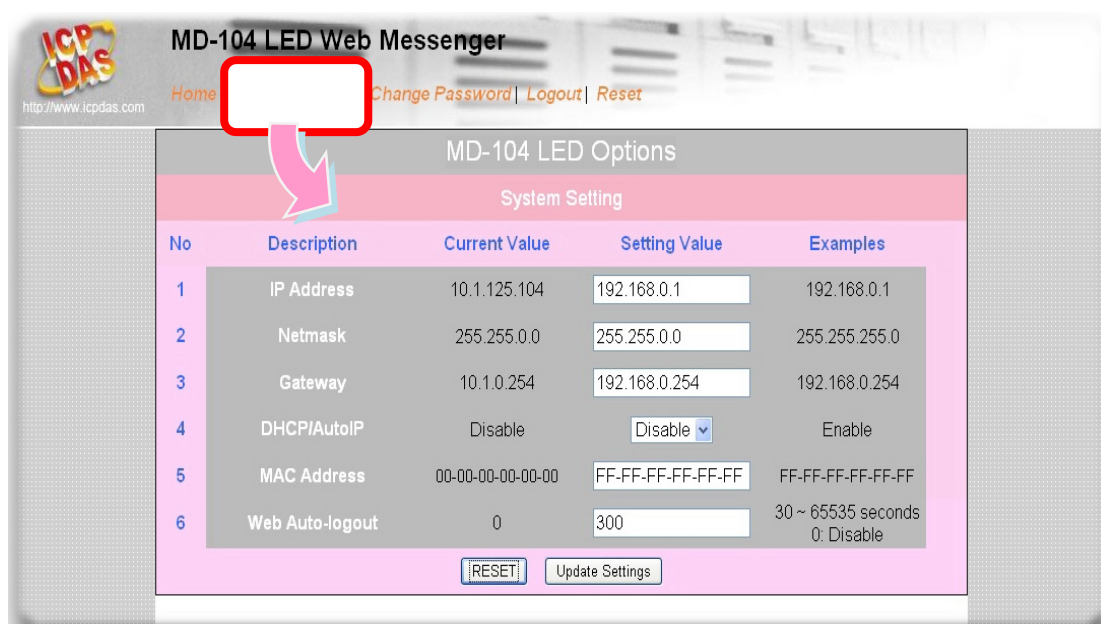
ICP DAS
http://www.icpdas.com

MD-104 LED Web Messenger

Home | Change Password | Logout | Reset

MD-104 LED Options

System Setting

| No | Description | Current Value | Setting Value | Examples |
|---|---|---|---|---|
| 1 | IP Address | 10.1.125.104 | 192.168.0.1 | 192.168.0.1 |
| 2 | Netmask | 255.255.0.0 | 255.255.0.0 | 255.255.255.0 |
| 3 | Gateway | 10.1.0.254 | 192.168.0.254 | 192.168.0.254 |
| 4 | DHCP/AutoIP | Disable | Disable | Enable |
| 5 | MAC Address | 00-00-00-00-00-00 | FF-FF-FF-FF-FF-FF | FF-FF-FF-FF-FF-FF |
| 6 | Web Auto-logout | 0 | 300 | 30 ~ 65535 seconds 0: Disable |

RESET Update Settings